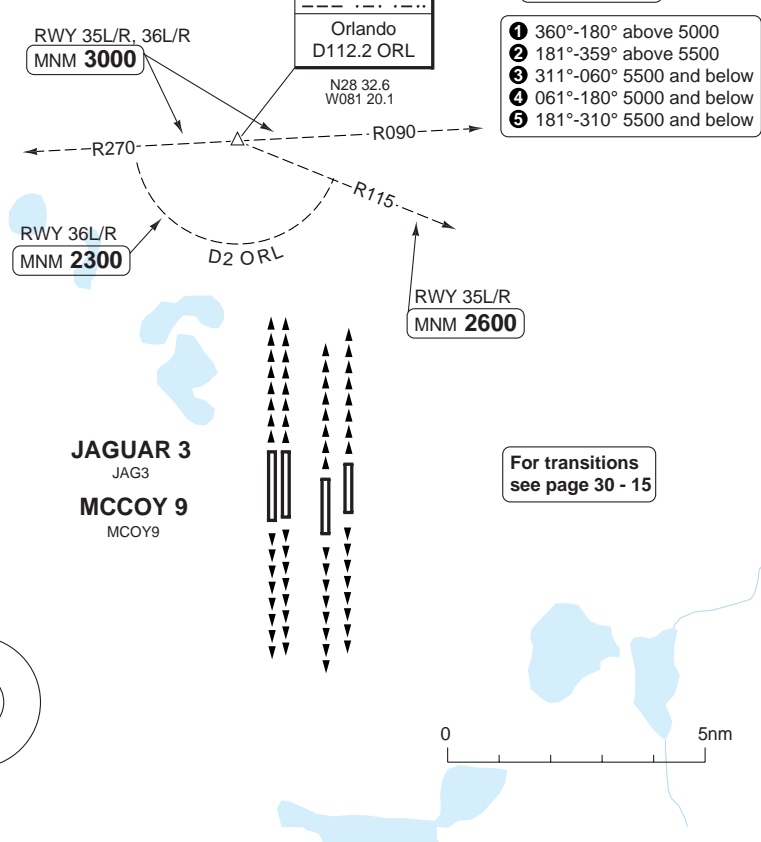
RWY 35L/R, 36L/R
MNM 3000

Orlando
D112.2 ORL

N28 32.6
W081 20.1

❶ 360°-180° above 5000
❷ 181°-359° above 5500
❸ 311°-060° 5500 and below
❹ 061°-180° 5000 and below
❺ 181°-310° 5500 and below

R270
R090
R115

RWY 36L/R
MNM 2300

D2 ORL

RWY 35L/R
MNM 2600

JAGUAR 3
JAG3

MCCOY 9
MCOY9

For transitions
see page 30 - 15

0
5nm